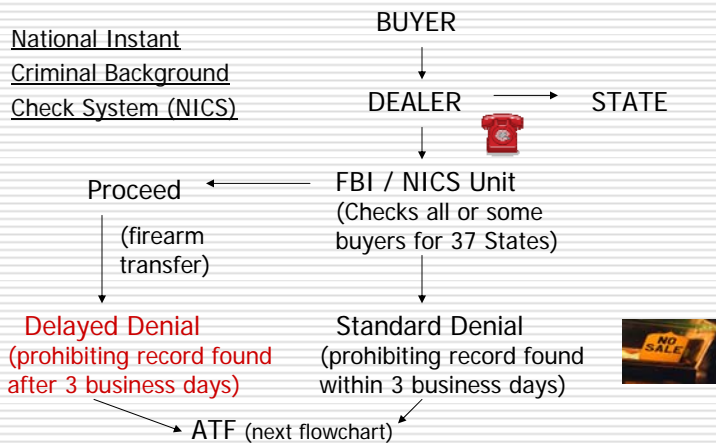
National Instant Criminal Background Check System (NICS)

BUYER

DEALER

STATE

FBI / NICS Unit (Checks all or some buyers for 37 States)

Proceed

(firearm transfer)

Delayed Denial (prohibiting record found after 3 business days)

Standard Denial (prohibiting record found within 3 business days)

NO SALE

ATF (next flowchart)